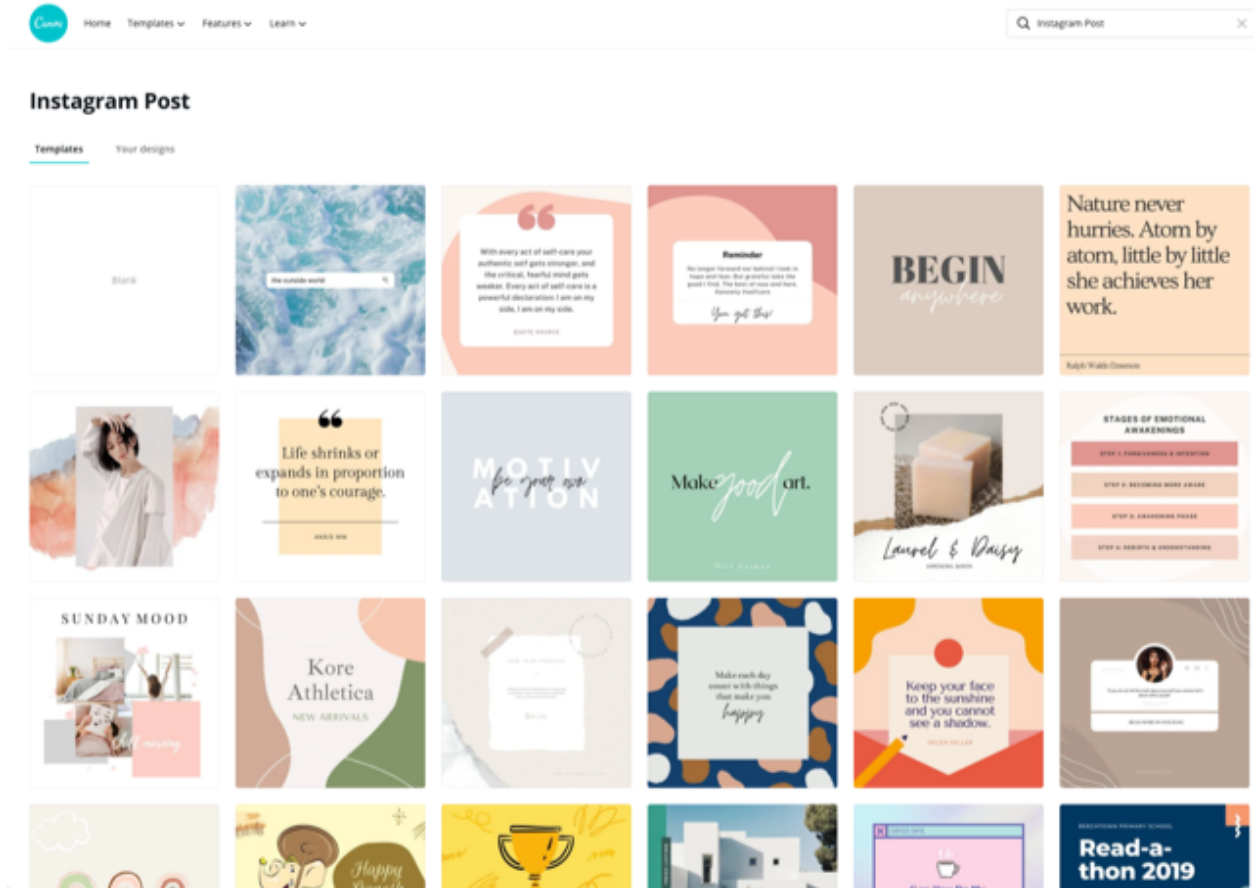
Canva Home Templates Features Learn

Instagram Post

Templates Your designs

Blank

the outside world

With every act of self-care your authentic self gets stronger, and the critical, fearful mind gets weaker. Every act of self-care is a powerful declaration: I am on my side, I am on my side.

Reminder

You got this!

BEGIN anywhere

Nature never hurries. Atom by atom, little by little she achieves her work.

Ralph Waldo Emerson

Life shrinks or expands in proportion to one's courage.

ANAIS NIN

MOTIV ATION

be your own

Make good art.

Laurel & Daisy

STAGES OF EMOTIONAL AWAKENINGS

STEP 1: FORGIVENESS & INTENTION

STEP 2: BECOMING MORE AWARE

STEP 3: AWAKENING PHASE

STEP 4: REBIRTH & UNDERSTANDING

SUNDAY MOOD

Kore Athletica

NEW ARRIVALS

Make each day count with things that make you happy

Keep your face to the sunshine and you cannot see a shadow.

HELEN KELLER

Happy

Read-a-thon 2019

Instagram Post